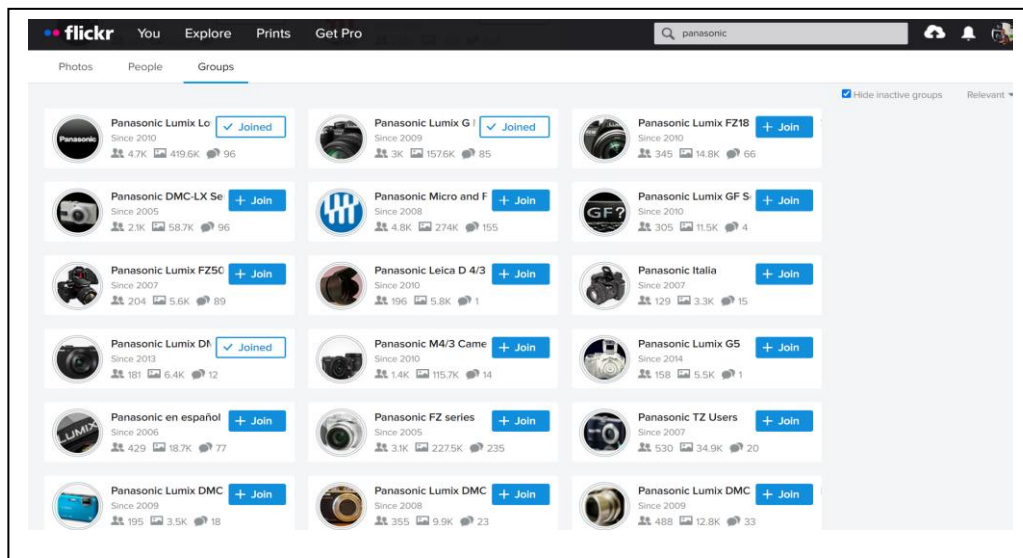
flickr You Explore Prints Get Pro

panasonic

Photos People Groups

Hide inactive groups Relevant

Panasonic Lumix Lo
Since 2010
4.7K 419.6K 96
Joined

Panasonic Lumix G
Since 2009
3K 157.6K 85
Joined

Panasonic Lumix FZ18
Since 2010
345 14.8K 66
+ Join

Panasonic DMC-LX Se
Since 2005
2.1K 58.7K 96
+ Join

Panasonic Micro and F
Since 2008
4.8K 274K 155
+ Join

Panasonic Lumix GF S
Since 2010
305 11.5K 4
+ Join

Panasonic Lumix FZ50
Since 2007
204 5.6K 89
+ Join

Panasonic Leica D 4/3
Since 2010
196 5.8K 1
+ Join

Panasonic Italia
Since 2007
129 3.3K 15
+ Join

Panasonic Lumix DM
Since 2013
181 6.4K 12
Joined

Panasonic M4/3 Came
Since 2010
1.4K 115.7K 14
+ Join

Panasonic Lumix G5
Since 2014
158 5.5K 1
+ Join

Panasonic en español
Since 2006
429 18.7K 77
+ Join

Panasonic FZ series
Since 2005
3.1K 227.5K 235
+ Join

Panasonic TZ Users
Since 2007
530 34.9K 20
+ Join

Panasonic Lumix DMC
Since 2009
195 3.5K 18
+ Join

Panasonic Lumix DMC
Since 2008
355 9.9K 23
+ Join

Panasonic Lumix DMC
Since 2009
488 12.8K 33
+ Join